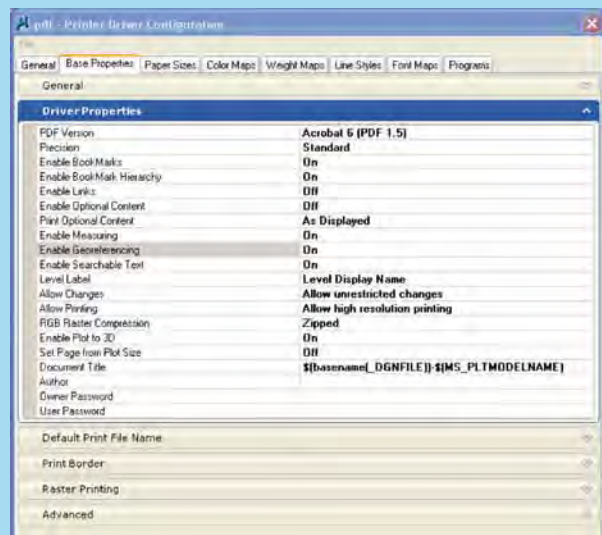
pdf - Printer Driver Configuration

File

General | Base Properties | Paper Sizes | Color Maps | Weight Maps | Line Styles | Font Maps | Programs

General

Driver Properties

| | |
|---|---|
| PDF Version | Acrobat 6 (PDF 1.5) |
| Precision | Standard |
| Enable BookMarks | On |
| Enable BookMark Hierarchy | On |
| Enable Links | Off |
| Enable Optional Content | Off |
| Print Optional Content | As Displayed |
| Enable Measuring | On |
| Enable Georeferencing | On |
| Enable Searchable Text | On |
| Level Label | Level Display Name |
| Allow Changes | Allow unrestricted changes |
| Allow Printing | Allow high resolution printing |
| RGB Raster Compression | Zipped |
| Enable Plot to 3D | On |
| Set Page from Plot Size | Off |
| Document Title | $(basename(_DGNFILE))-$(MS_PLTMODELNAME) |
| Author | |
| Owner Password | |
| User Password | |

Default Print File Name

Print Border

Raster Printing

Advanced